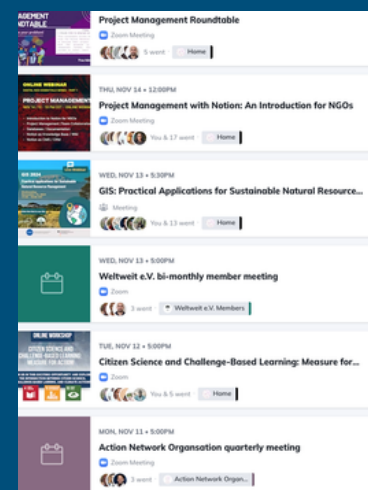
AGEMENT
NDTABLE

Project Management Roundtable
Zoom Meeting
5 went Home

ONLINE WEBINAR
PROJECT MANAGEMENT

THU, NOV 14 • 12:00PM
Project Management with Notion: An Introduction for NGOs
Zoom Meeting
You & 17 went Home

WED, NOV 13 • 5:30PM
GIS: Practical Applications for Sustainable Natural Resource...
Meeting
You & 13 went Home

WED, NOV 13 • 5:30PM
Weltweit e.V. bi-monthly member meeting
Zoom
3 went Weltweit e.V. Members

ONLINE WORKSHOP
CITIZEN SCIENCE AND CHALLENGE-BASED LEARNING

TUE, NOV 12 • 5:00PM
Citizen Science and Challenge-Based Learning: Measure for...
Zoom
You & 5 went Home

MON, NOV 11 • 5:00PM
Action Network Organsation quarterly meeting
Zoom Meeting
3 went Action Network Organ...